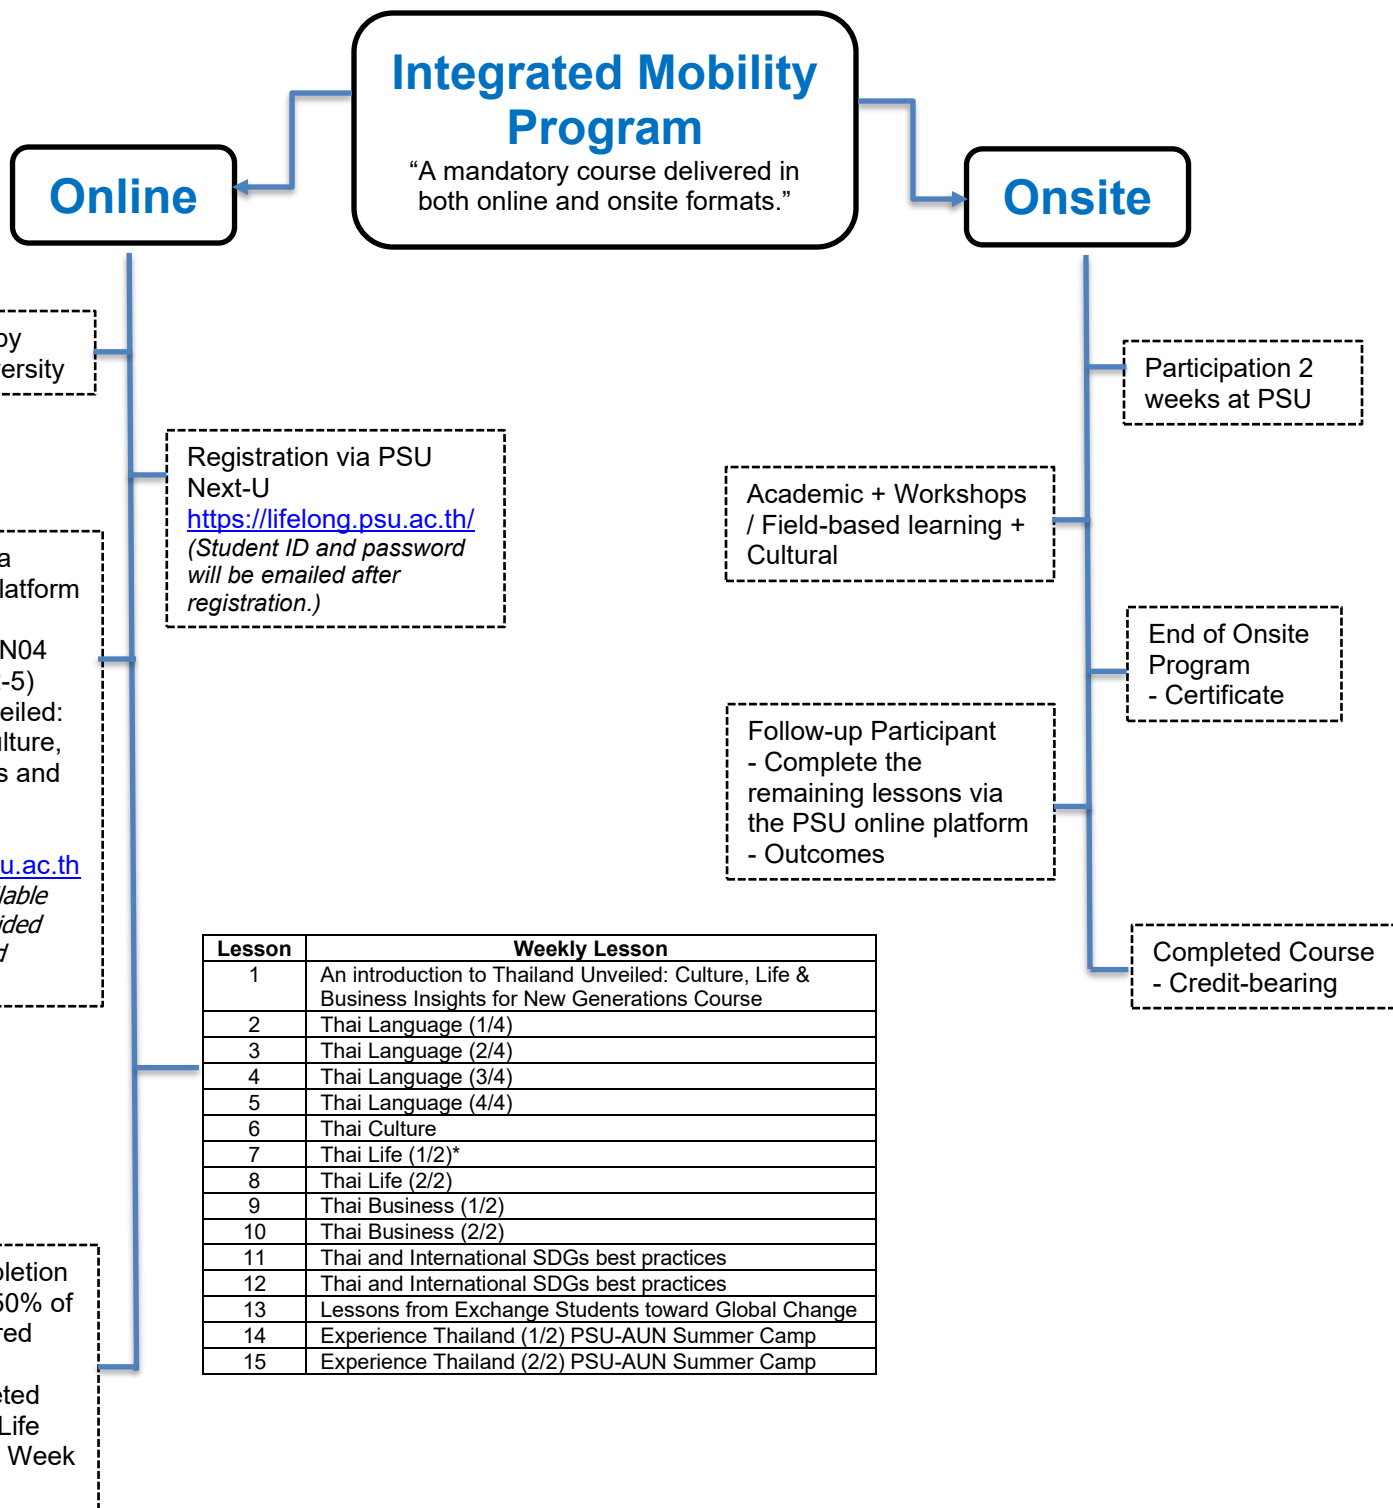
Integrated Mobility Program
“A mandatory course delivered in both online and onsite formats.”

Online

Onsite

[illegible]y
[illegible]ersity

Registration via PSU Next-U
https://lifelong.psu.ac.th/
(Student ID and password will be emailed after registration.)

Participation 2 weeks at PSU

Academic + Workshops / Field-based learning + Cultural

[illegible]a
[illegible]latform
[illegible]N04
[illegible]-5)
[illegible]eiled:
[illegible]lture,
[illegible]s and
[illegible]u.ac.th
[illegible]lable
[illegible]ided
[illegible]d

End of Onsite Program
- Certificate

Follow-up Participant
- Complete the remaining lessons via the PSU online platform
- Outcomes

Completed Course
- Credit-bearing

| Lesson | Weekly Lesson |
|---|---|
| 1 | An introduction to Thailand Unveiled: Culture, Life & Business Insights for New Generations Course |
| 2 | Thai Language (1/4) |
| 3 | Thai Language (2/4) |
| 4 | Thai Language (3/4) |
| 5 | Thai Language (4/4) |
| 6 | Thai Culture |
| 7 | Thai Life (1/2)* |
| 8 | Thai Life (2/2) |
| 9 | Thai Business (1/2) |
| 10 | Thai Business (2/2) |
| 11 | Thai and International SDGs best practices |
| 12 | Thai and International SDGs best practices |
| 13 | Lessons from Exchange Students toward Global Change |
| 14 | Experience Thailand (1/2) PSU-AUN Summer Camp |
| 15 | Experience Thailand (2/2) PSU-AUN Summer Camp |

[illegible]letion
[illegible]0% of
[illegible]red
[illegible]ted
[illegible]Life
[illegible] Week